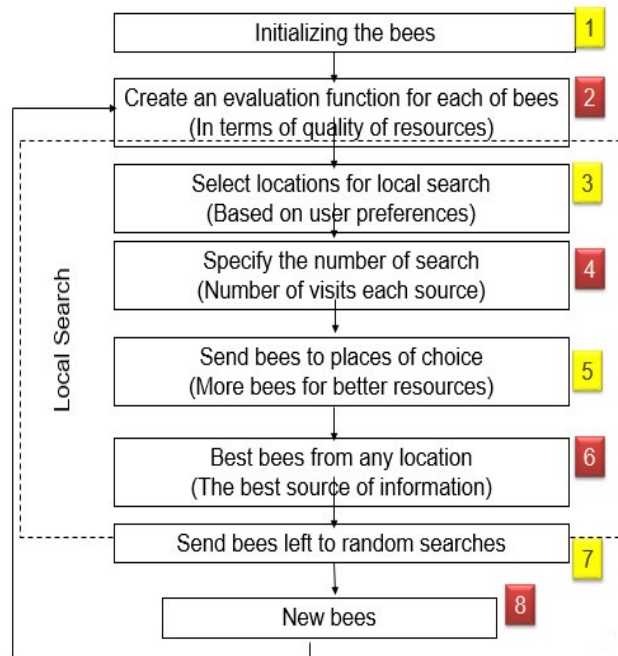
Initializing the bees

1

Create an evaluation function for each of bees (In terms of quality of resources)

2

Local Search

Select locations for local search (Based on user preferences)

3

Specify the number of search (Number of visits each source)

4

Send bees to places of choice (More bees for better resources)

5

Best bees from any location (The best source of information)

6

Send bees left to random searches

7

New bees

8